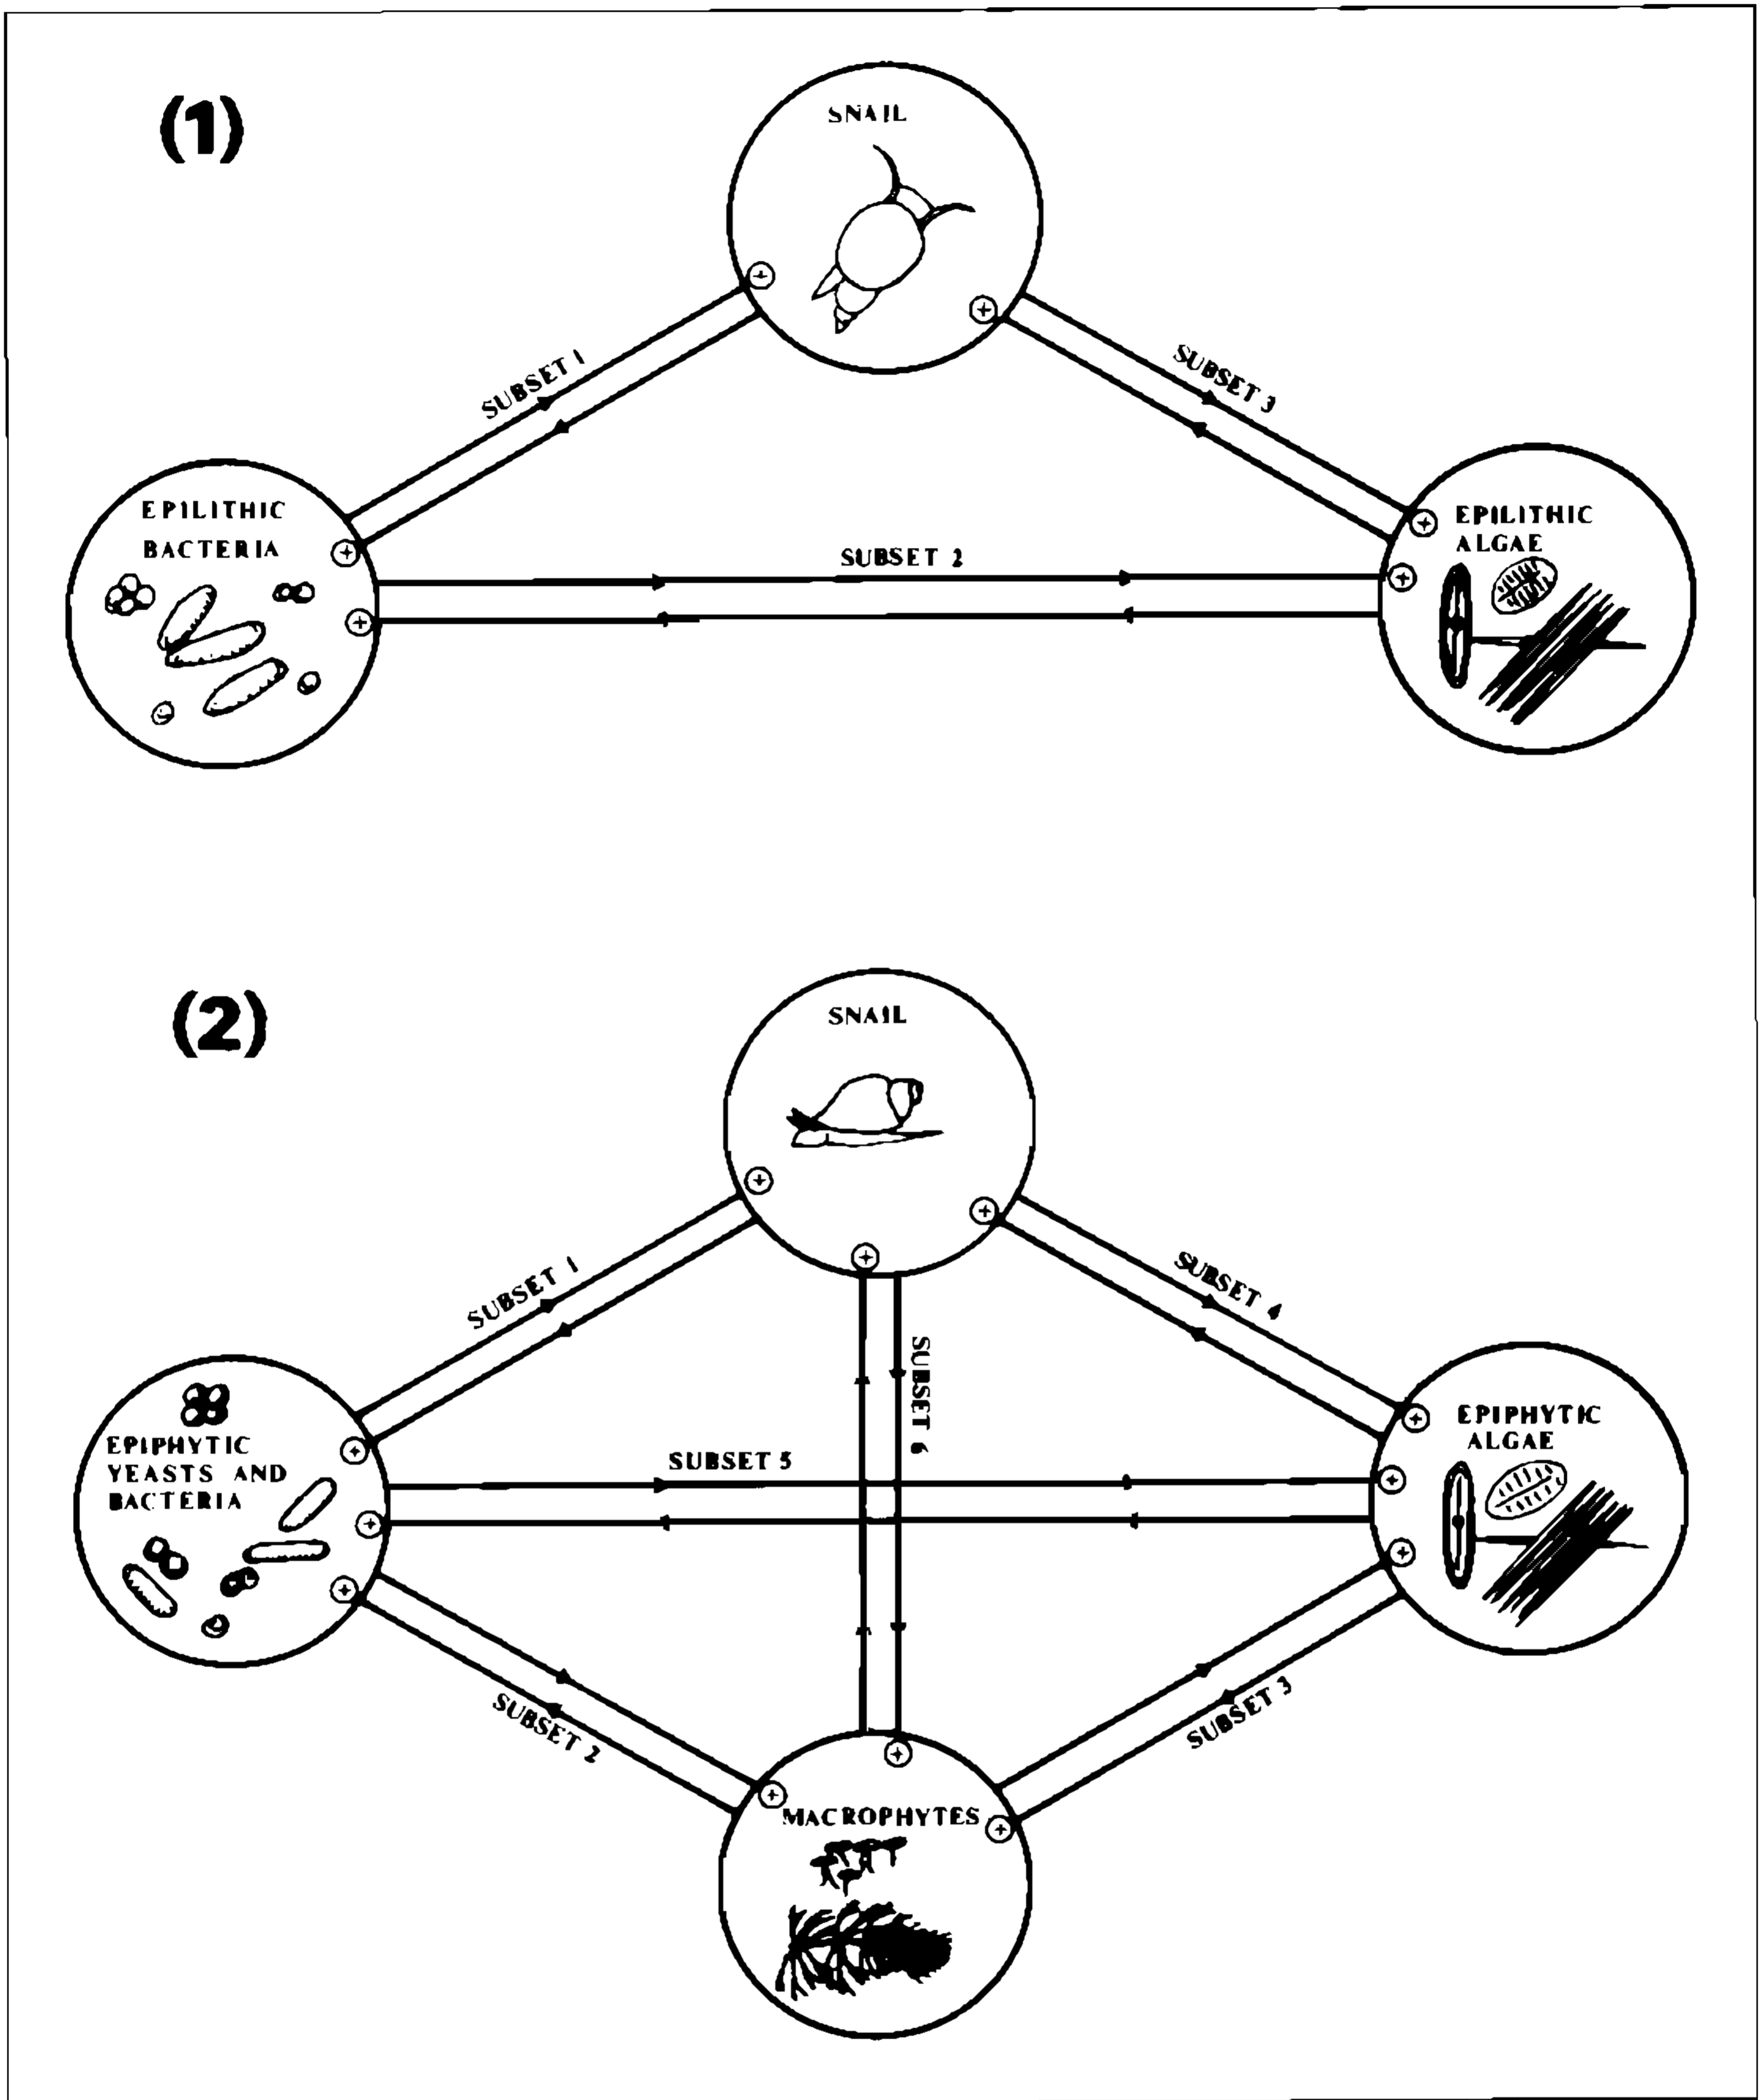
(1)

SNAIL

SUBSET 1

SUBSET 3

EPILITHIC BACTERIA

SUBSET 2

EPILITHIC ALGAE

(2)

SNAIL

SUBSET 1

SUBSET 4

SUBSET 6

EPIPHYTIC YEASTS AND BACTERIA

SUBSET 5

EPIPHYTIC ALGAE

SUBSET 2

SUBSET 3

MACROPHYTES